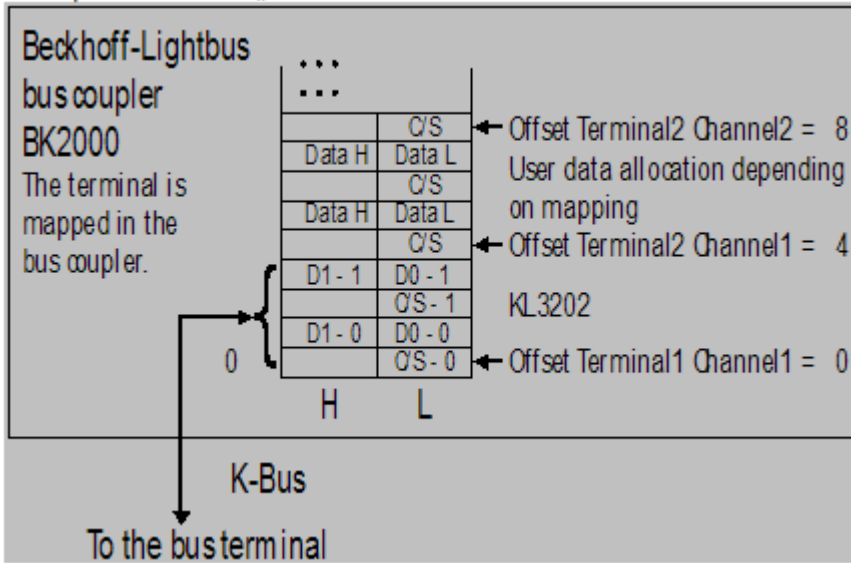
Beckhoff-Lightbus bus coupler BK2000
The terminal is mapped in the bus coupler.

...
...

| | |
|---|---|
| | C/S |
| Data H | Data L |
| | C/S |
| Data H | Data L |
| | C/S |
| D1 - 1 | D0 - 1 |
| | C/S - 1 |
| D1 - 0 | D0 - 0 |
| | C/S - 0 |
| H | L |

0

Offset Terminal2 Channel2 = 8
User data allocation depending on mapping
Offset Terminal2 Channel1 = 4
KL3202
Offset Terminal1 Channel1 = 0

K-Bus

To the bus terminal